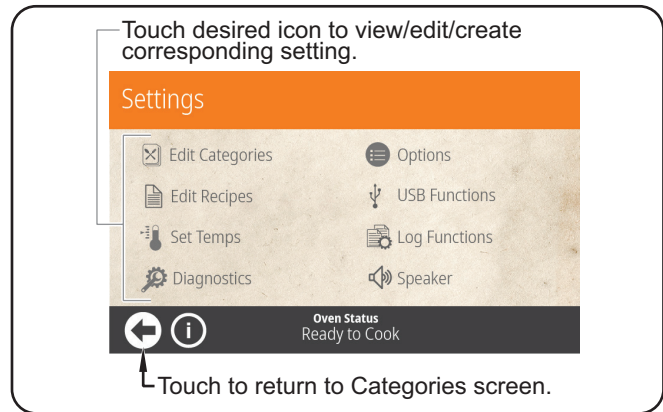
Touch desired icon to view/edit/create corresponding setting.

Settings

Edit Categories

Options

Edit Recipes

USB Functions

Set Temps

Log Functions

Diagnostics

Speaker

Oven Status
Ready to Cook

Touch to return to Categories screen.